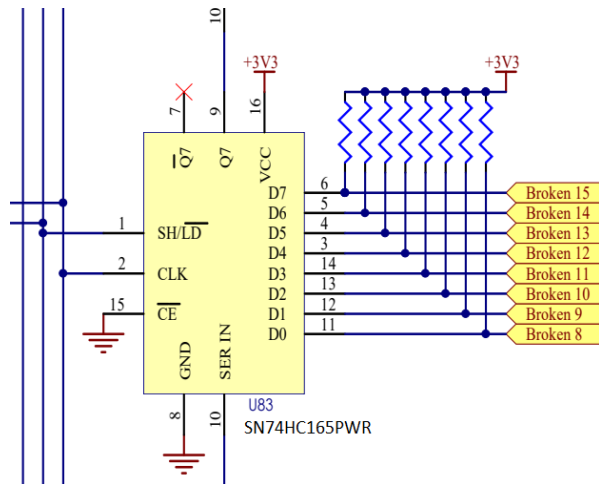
10
+3V3
+3V3
7
9
16
$\overline{Q7}$
Q7
VCC
D7
6
Broken 15
D6
5
Broken 14
1
SH/$\overline{LD}$
D5
4
Broken 13
D4
3
Broken 12
2
CLK
D3
14
Broken 11
D2
13
Broken 10
15
$\overline{CE}$
D1
12
Broken 9
D0
11
Broken 8
GND
SER IN
U83
8
10
SN74HC165PWR